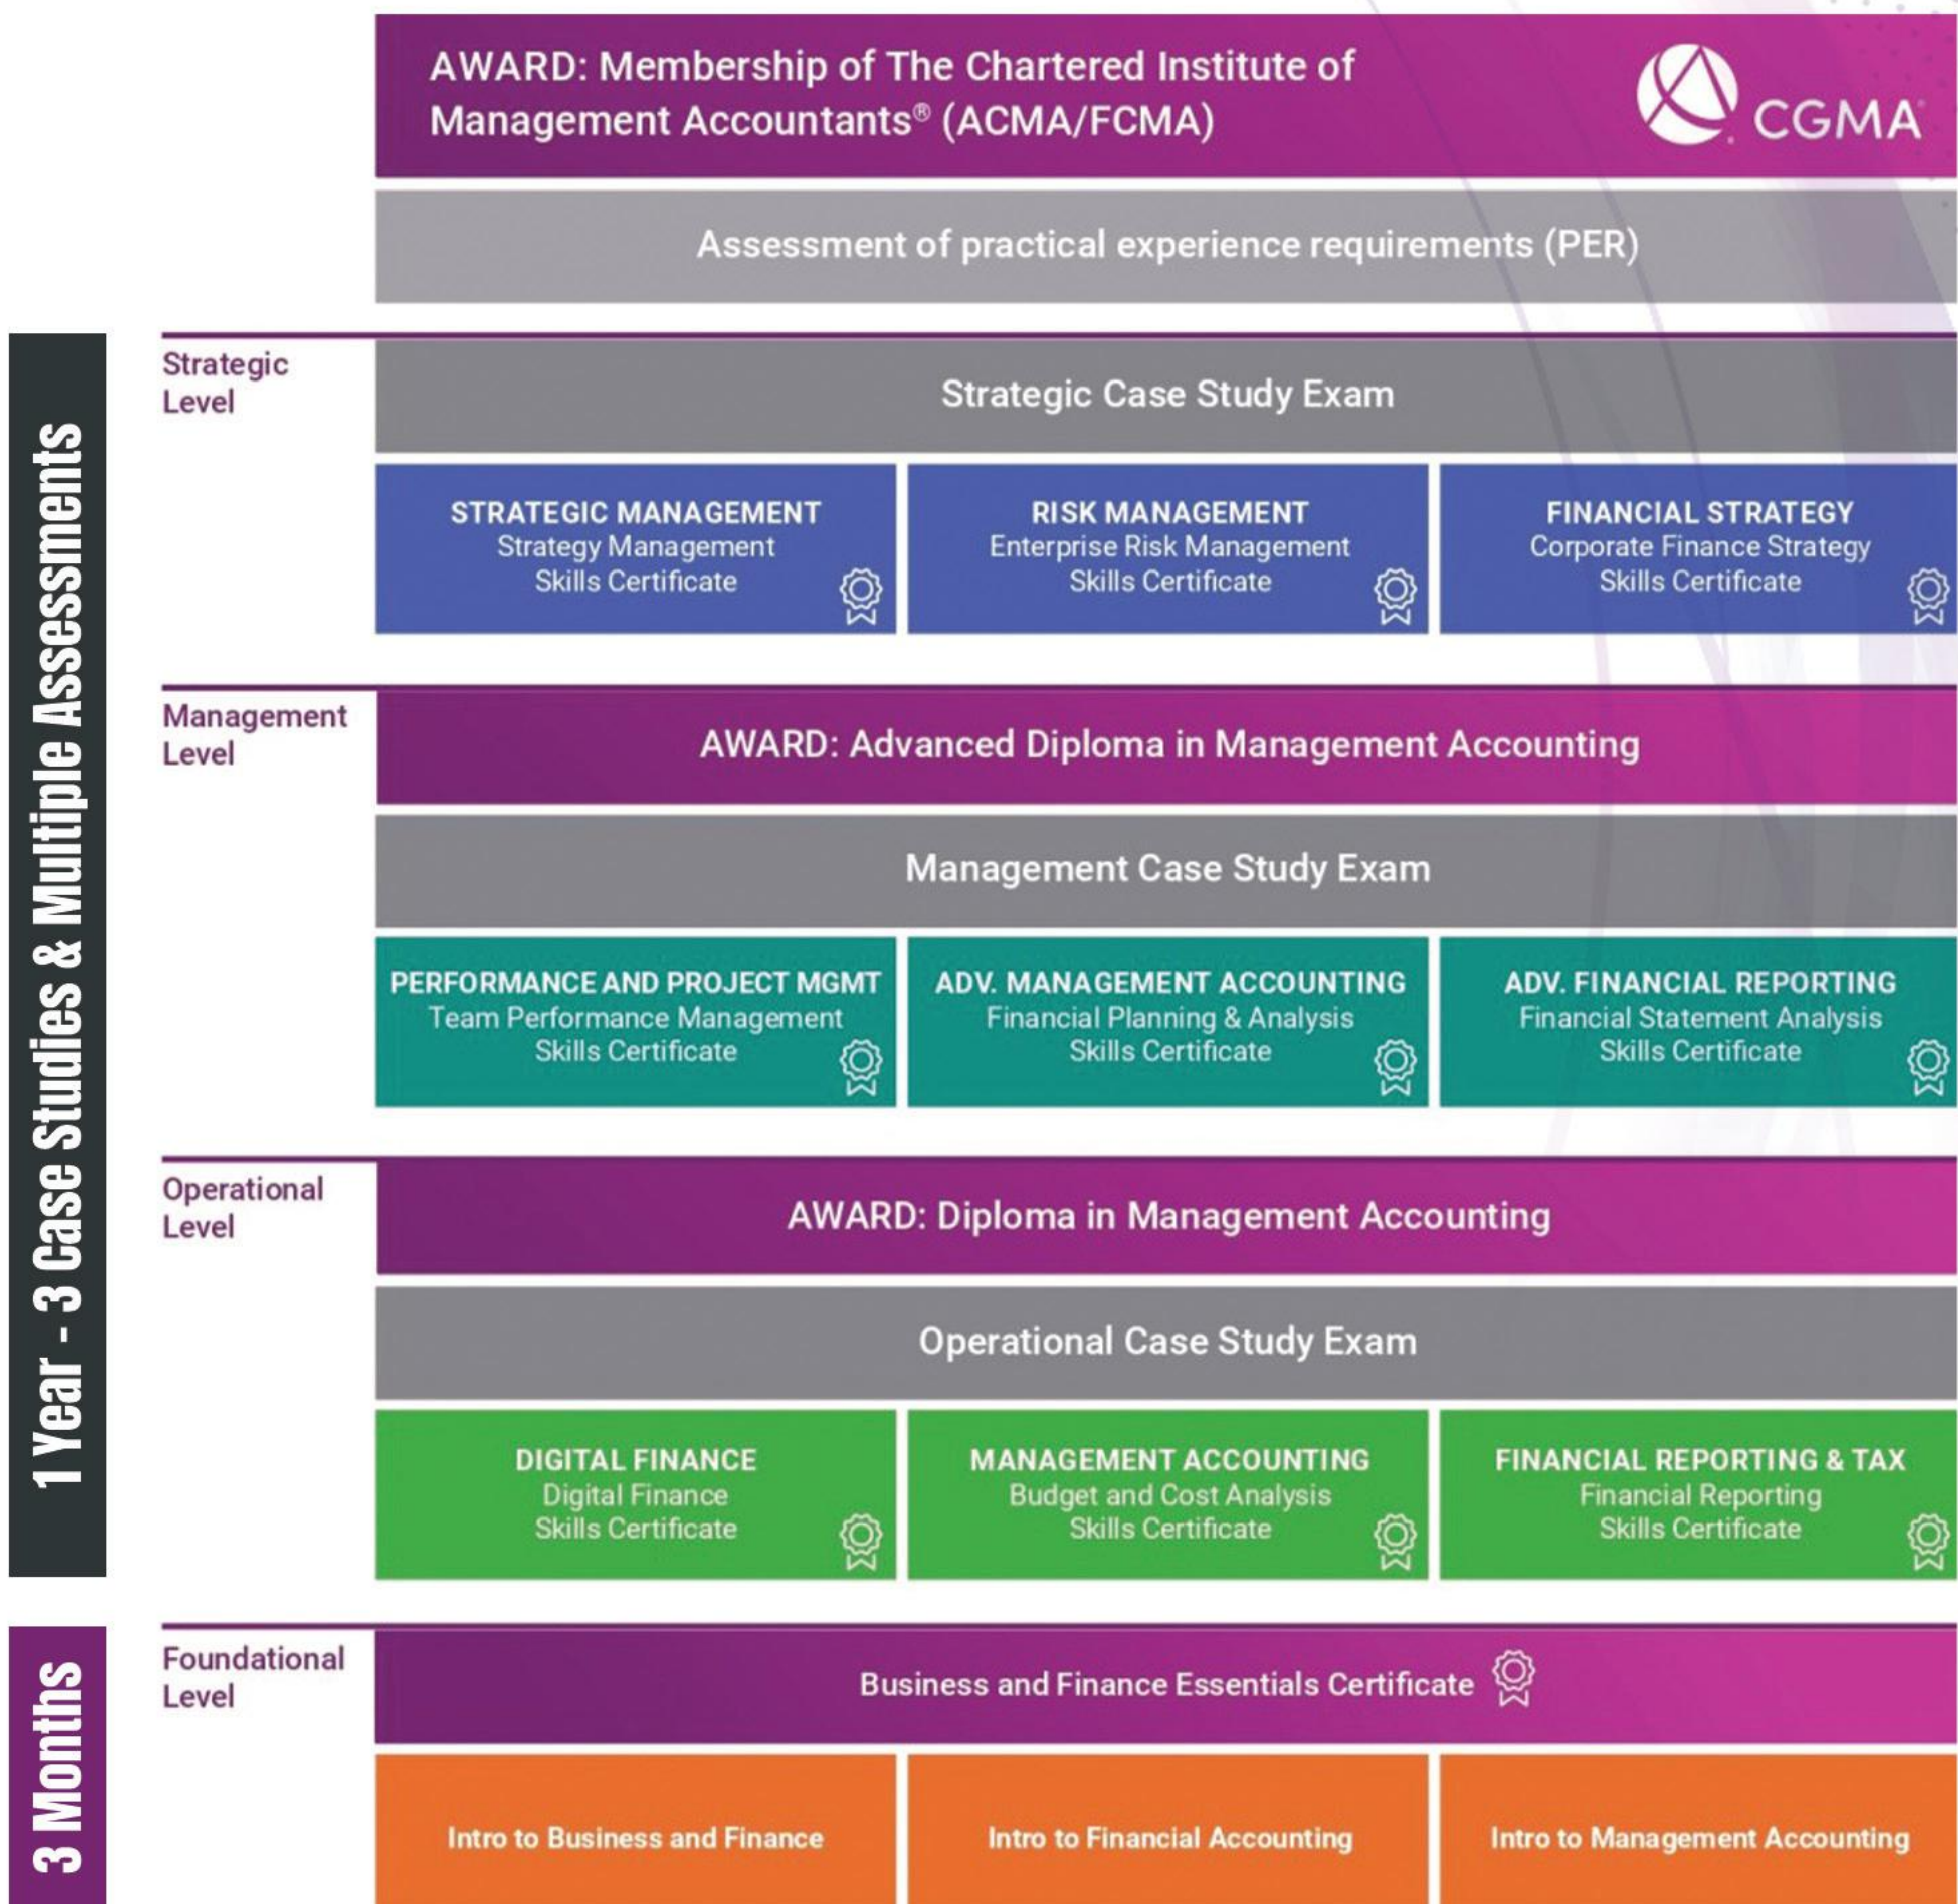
AWARD: Membership of The Chartered Institute of Management Accountants® (ACMA/FCMA)

CGMA

Assessment of practical experience requirements (PER)

1 Year - 3 Case Studies & Multiple Assessments

Strategic Level

Strategic Case Study Exam

STRATEGIC MANAGEMENT
Strategy Management
Skills Certificate

RISK MANAGEMENT
Enterprise Risk Management
Skills Certificate

FINANCIAL STRATEGY
Corporate Finance Strategy
Skills Certificate

Management Level

AWARD: Advanced Diploma in Management Accounting

Management Case Study Exam

PERFORMANCE AND PROJECT MGMT
Team Performance Management
Skills Certificate

ADV. MANAGEMENT ACCOUNTING
Financial Planning & Analysis
Skills Certificate

ADV. FINANCIAL REPORTING
Financial Statement Analysis
Skills Certificate

Operational Level

AWARD: Diploma in Management Accounting

Operational Case Study Exam

DIGITAL FINANCE
Digital Finance
Skills Certificate

MANAGEMENT ACCOUNTING
Budget and Cost Analysis
Skills Certificate

FINANCIAL REPORTING & TAX
Financial Reporting
Skills Certificate

3 Months

Foundational Level

Business and Finance Essentials Certificate

Intro to Business and Finance

Intro to Financial Accounting

Intro to Management Accounting